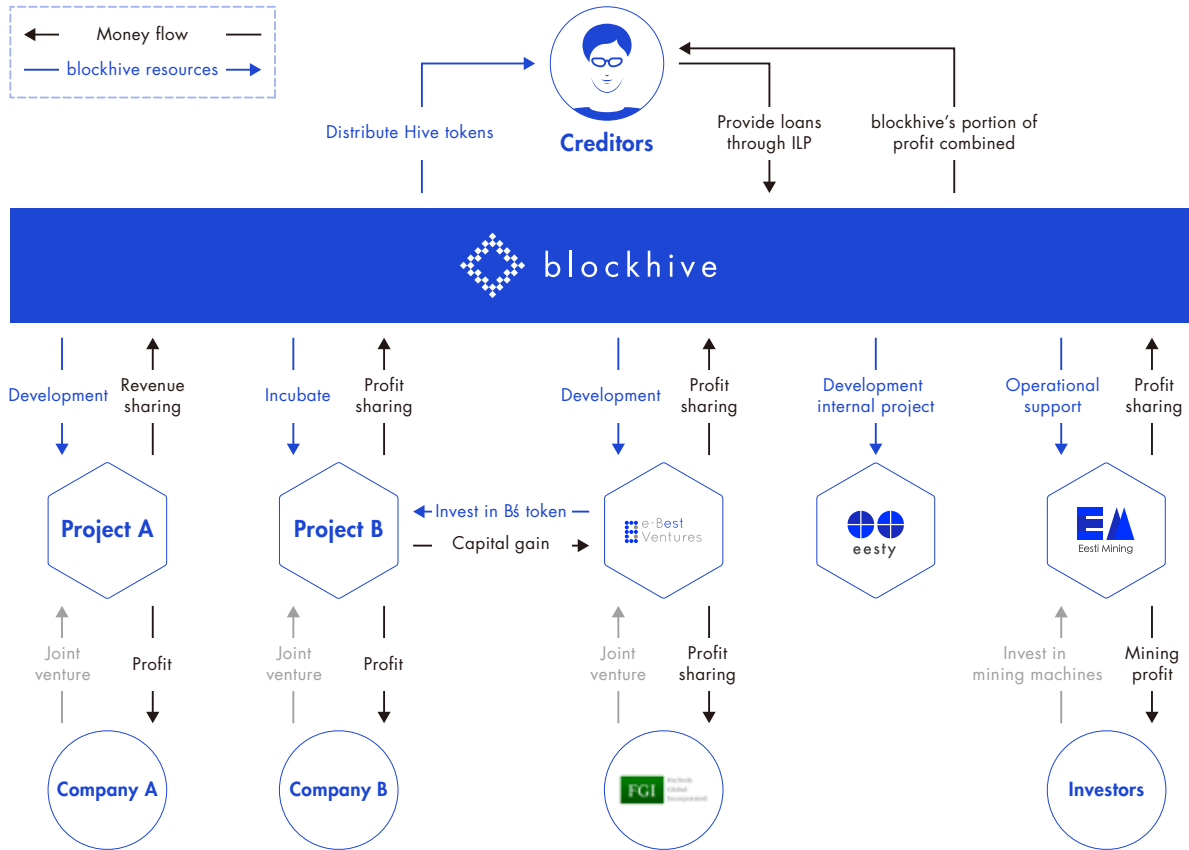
Money flow

blockhive resources

Distribute Hive tokens

Creditors

Provide loans through ILP

blockhive's portion of profit combined

blockhive

Development

Revenue sharing

Incubate

Profit sharing

Development

Profit sharing

Development internal project

Operational support

Profit sharing

Project A

Project B

Invest in Bś token

Capital gain

e-Best Ventures

eesty

Eesti Mining

Joint venture

Profit

Joint venture

Profit

Joint venture

Profit sharing

Invest in mining machines

Mining profit

Company A

Company B

FGI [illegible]

Investors